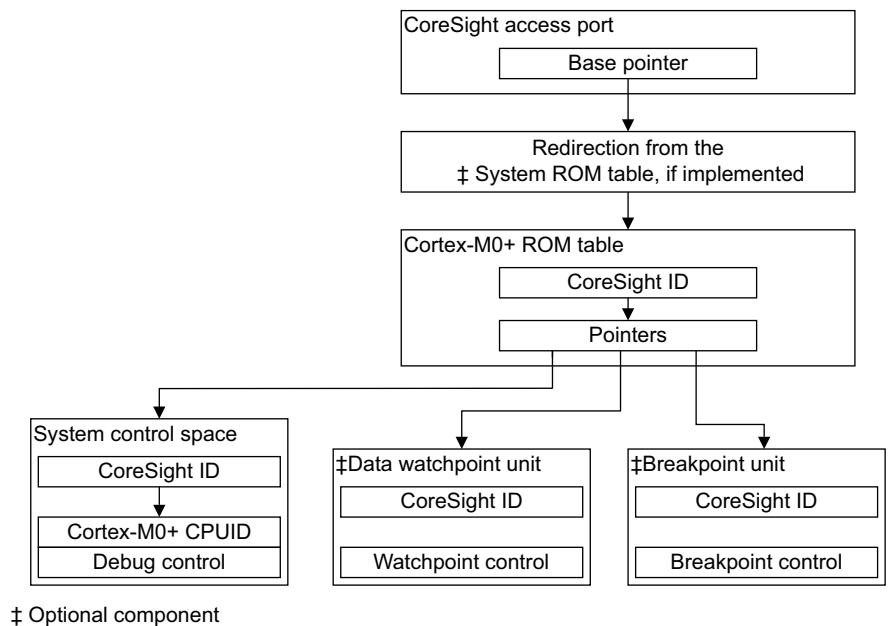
CoreSight access port

Base pointer

Redirection from the
‡ System ROM table, if implemented

Cortex-M0+ ROM table

CoreSight ID

Pointers

System control space

CoreSight ID

Cortex-M0+ CPUID

Debug control

‡Data watchpoint unit

CoreSight ID

Watchpoint control

‡Breakpoint unit

CoreSight ID

Breakpoint control

‡ Optional component